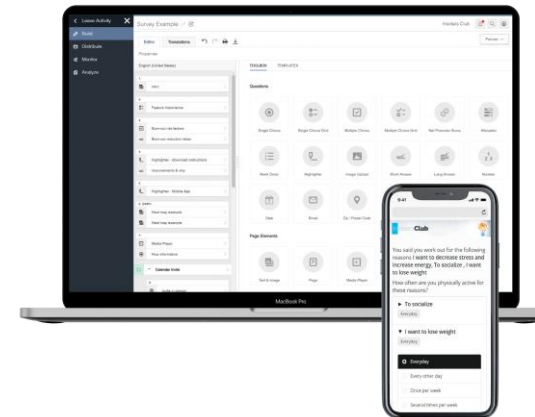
< Leave Activity
Build
Distribute
Monitor
Analyze

Survey Example
Editor
Translations
Preview
TOOLBOX
TEMPLATES
Questions
Single Choice
Single Choice Grid
Multiple Choice
Multiple Choice Grid
Net Promoter Score
Matrix
Rank Order
Highlighter
Image Upload
Short Answer
Long Answer
Number
Date
Email
Zip / Postal Code
Page Elements
Text & Image
Page
Media Player

English (United States)
Intro
Feature importance
Num not did before
Num not selection ideas
Highlighter - Document instructions
Improvements & why
Highlighter - Mobile App
Next trip reasons
Next trip example
Media Player
More information
Calendar Invite

MacBook Pro

9:41
Club
You said you work out for the following reasons I want to decrease stress and increase energy, To socialize , I want to lose weight
How often are you physically active for these reasons?
To socialize
Everyday
I want to lose weight
Everyday
Everyday
Every other day
Once per week
Several times per week